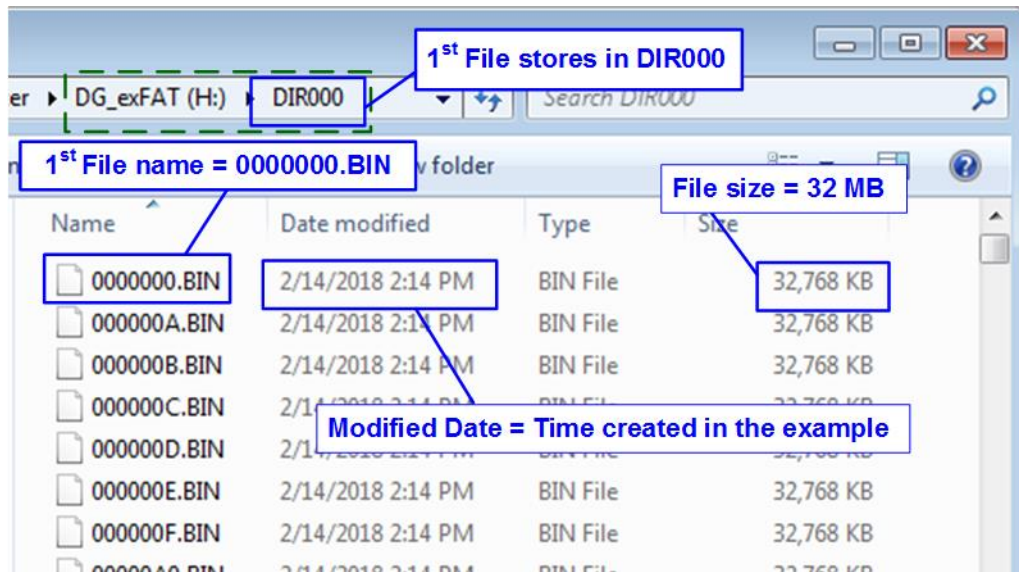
$1^{st}$ File stores in DIR000

er ▸ DG_exFAT (H:) ▸ DIR000

Search DIR000

$1^{st}$ File name = 0000000.BIN

w folder

File size = 32 MB

| Name | Date modified | Type | Size |
|---|---|---|---|
| 0000000.BIN | 2/14/2018 2:14 PM | BIN File | 32,768 KB |
| 000000A.BIN | 2/14/2018 2:14 PM | BIN File | 32,768 KB |
| 000000B.BIN | 2/14/2018 2:14 PM | BIN File | 32,768 KB |
| 000000C.BIN | 2/1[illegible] | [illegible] | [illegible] |
| 000000D.BIN | 2/1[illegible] | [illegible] | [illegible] |
| 000000E.BIN | 2/14/2018 2:14 PM | BIN File | 32,768 KB |
| 000000F.BIN | 2/14/2018 2:14 PM | BIN File | 32,768 KB |

Modified Date = Time created in the example